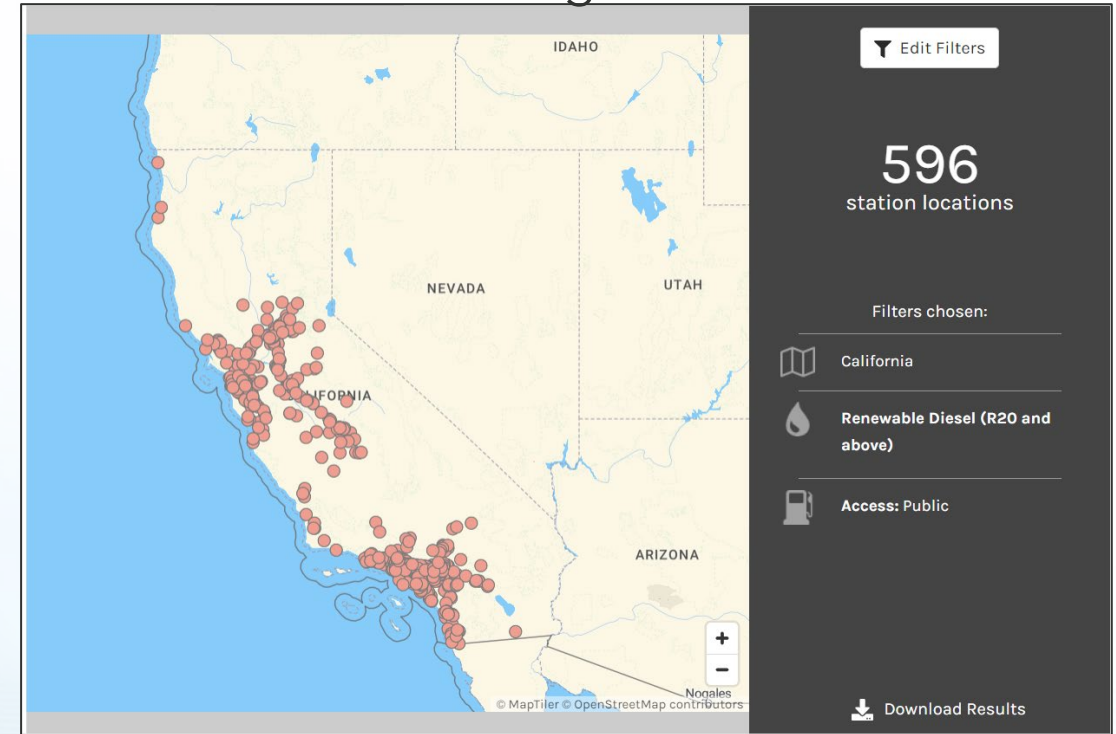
IDAHO

NEVADA

UTAH

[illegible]IFORNIA

ARIZONA

Nogales

+

−

© MapTiler © OpenStreetMap contributors

Edit Filters

596
station locations

Filters chosen:

California

Renewable Diesel (R20 and above)

Access: Public

Download Results